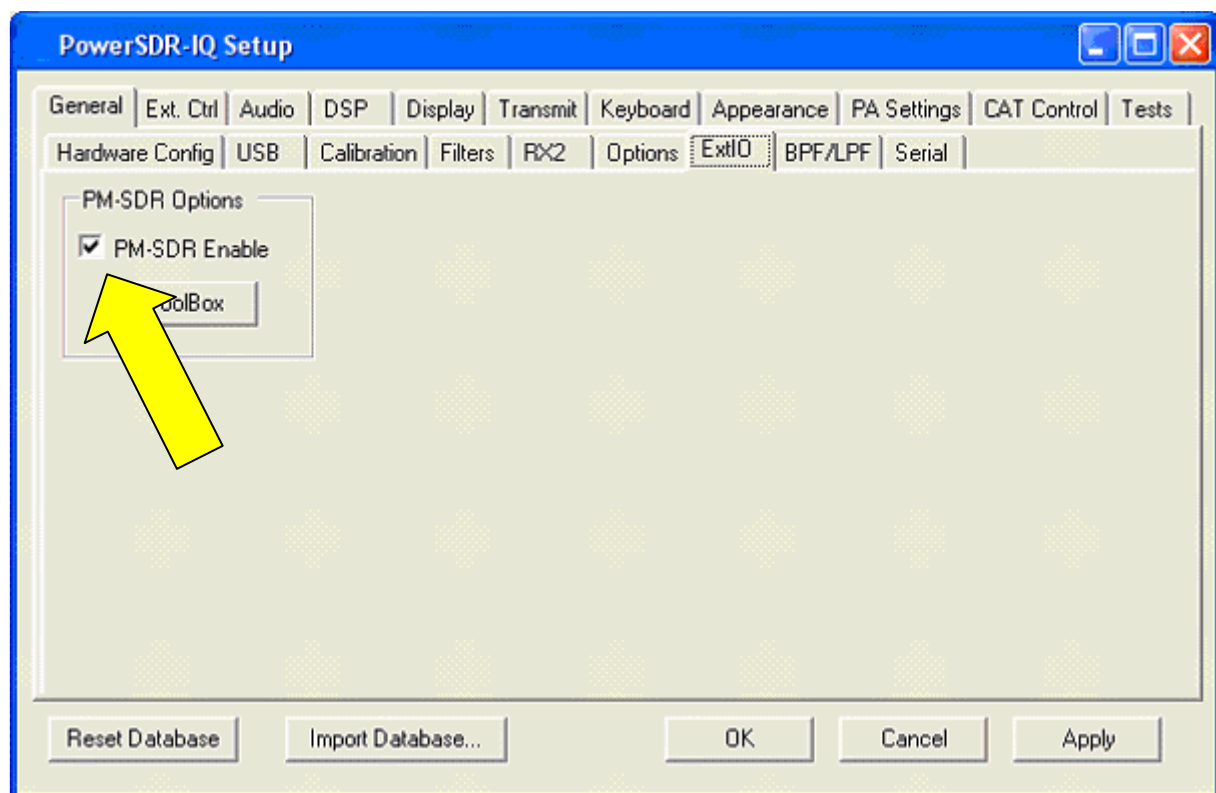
PowerSDR-IQ Setup

General | Ext. Ctrl | Audio | DSP | Display | Transmit | Keyboard | Appearance | PA Settings | CAT Control | Tests

Hardware Config | USB | Calibration | Filters | RX2 | Options | ExtIO | BPF/LPF | Serial

PM-SDR Options

PM-SDR Enable

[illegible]olBox

Reset Database

Import Database...

OK

Cancel

Apply